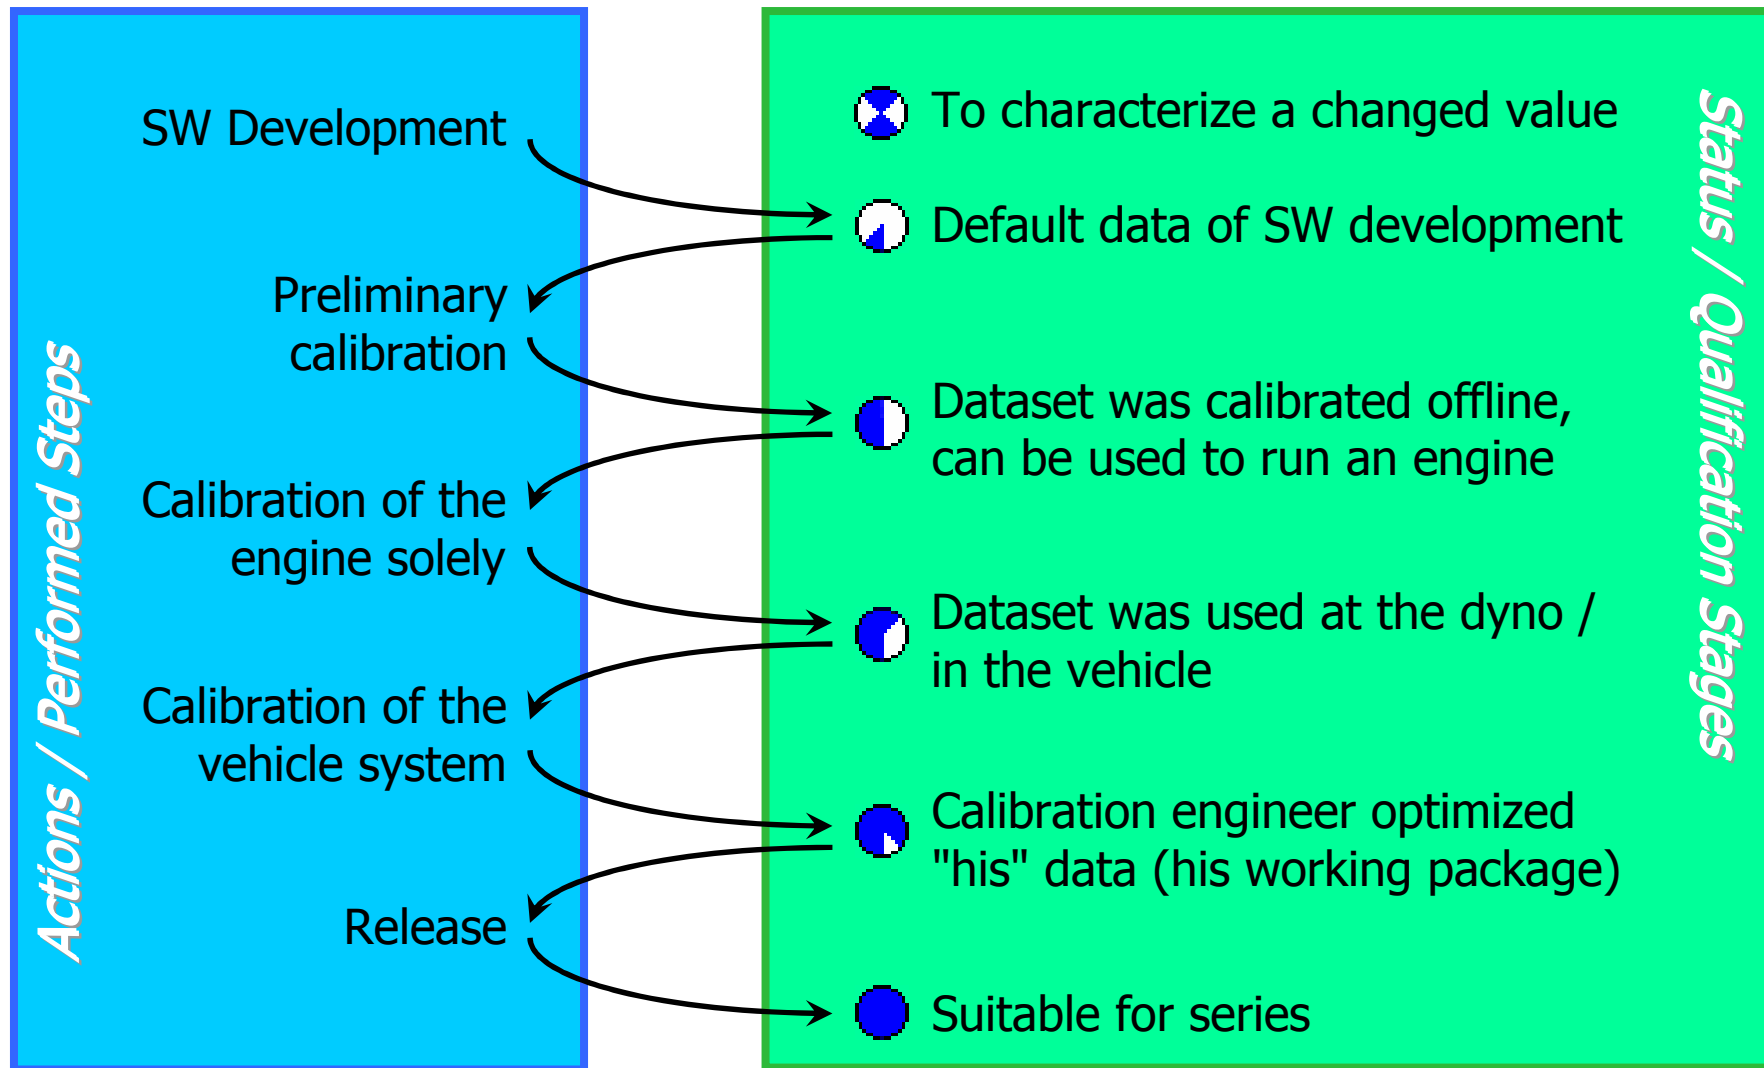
Actions / Performed Steps

SW Development

Preliminary calibration

Calibration of the engine solely

Calibration of the vehicle system

Release

To characterize a changed value

Default data of SW development

Dataset was calibrated offline, can be used to run an engine

Dataset was used at the dyno / in the vehicle

Calibration engineer optimized "his" data (his working package)

Suitable for series

Status / Qualification Stages